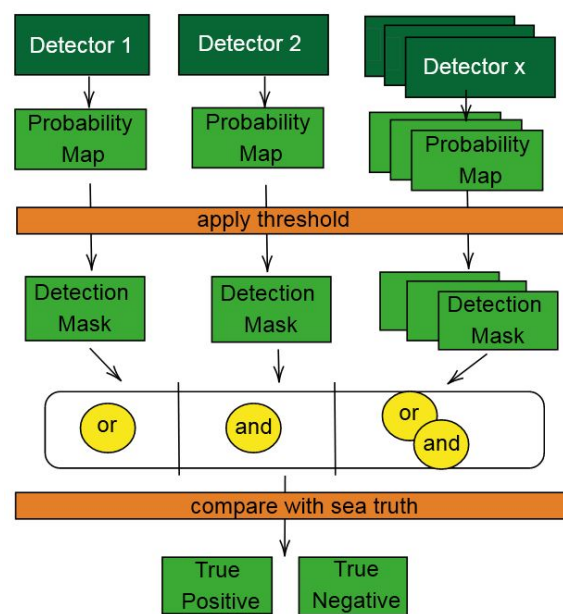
Detector 1

Detector 2

Detector x

Probability Map

Probability Map

Probability Map

apply threshold

Detection Mask

Detection Mask

Detection Mask

or

and

or

and

compare with sea truth

True Positive

True Negative